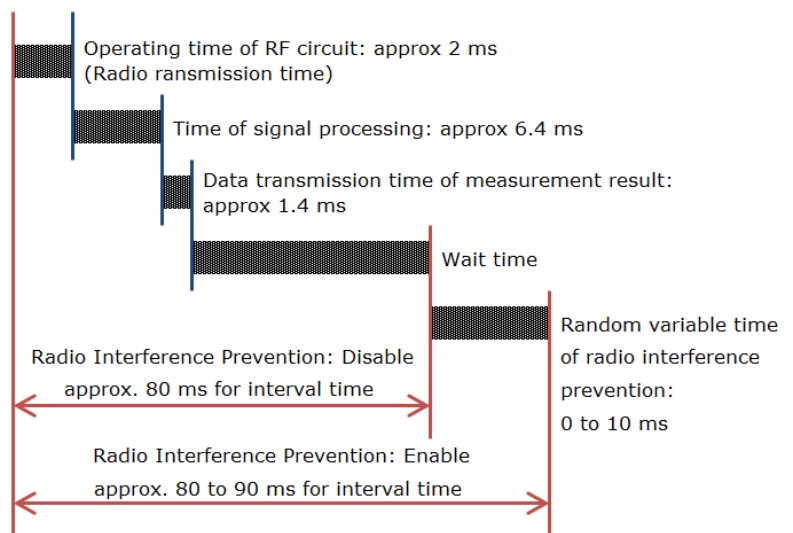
Operating time of RF circuit: approx 2 ms
(Radio ransmission time)

Time of signal processing: approx 6.4 ms

Data transmission time of measurement result: approx 1.4 ms

Wait time

Random variable time of radio interference prevention: 0 to 10 ms

Radio Interference Prevention: Disable approx. 80 ms for interval time

Radio Interference Prevention: Enable approx. 80 to 90 ms for interval time